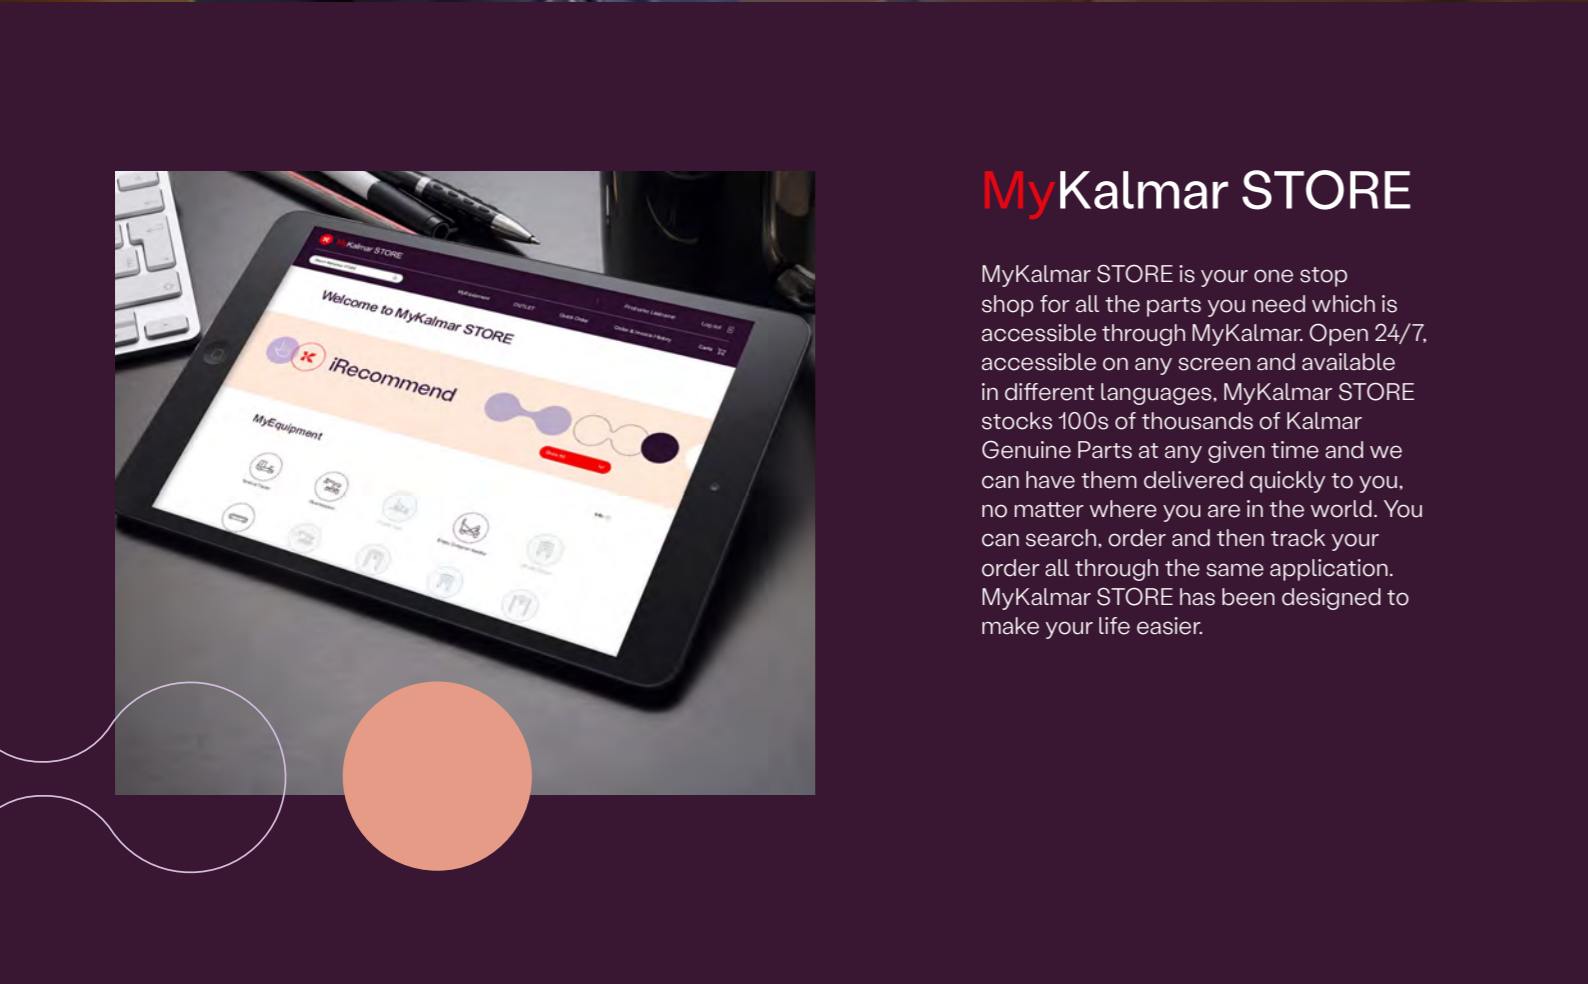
MyKalmar STORE
Welcome to MyKalmar STORE
OUTLET
Quick Order
Log out
Carts
iRecommend
MyEquipment

MyKalmar STORE

MyKalmar STORE is your one stop shop for all the parts you need which is accessible through MyKalmar. Open 24/7, accessible on any screen and available in different languages, MyKalmar STORE stocks 100s of thousands of Kalmar Genuine Parts at any given time and we can have them delivered quickly to you, no matter where you are in the world. You can search, order and then track your order all through the same application. MyKalmar STORE has been designed to make your life easier.